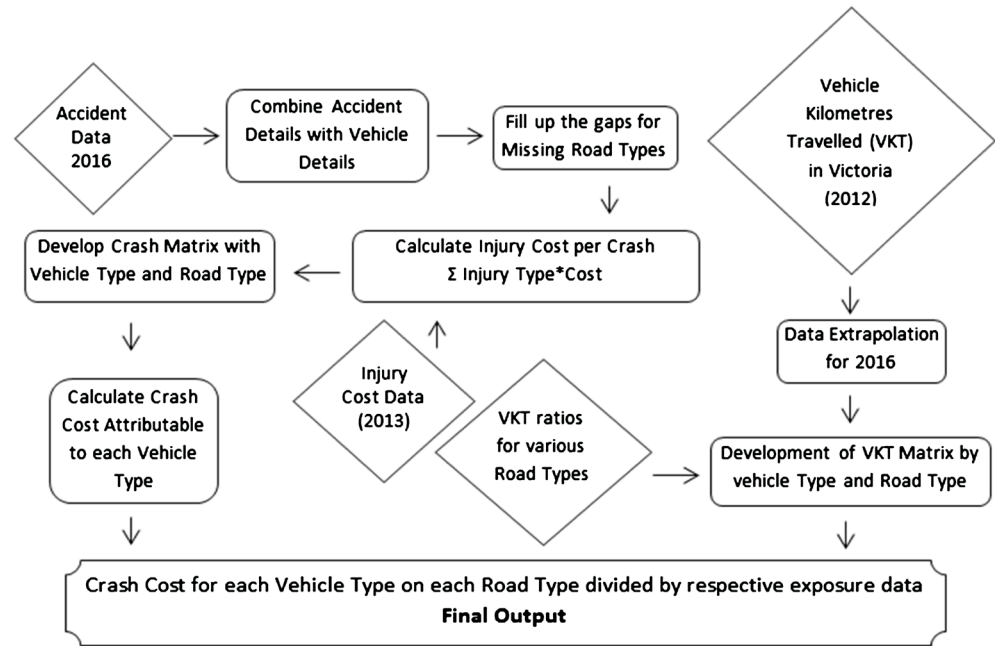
Accident Data 2016

Combine Accident Details with Vehicle Details

Fill up the gaps for Missing Road Types

Vehicle Kilometres Travelled (VKT) in Victoria (2012)

Develop Crash Matrix with Vehicle Type and Road Type

Calculate Injury Cost per Crash
$\Sigma$ Injury Type*Cost

Data Extrapolation for 2016

Injury Cost Data (2013)

Calculate Crash Cost Attributable to each Vehicle Type

VKT ratios for various Road Types

Development of VKT Matrix by vehicle Type and Road Type

Crash Cost for each Vehicle Type on each Road Type divided by respective exposure data
**Final Output**